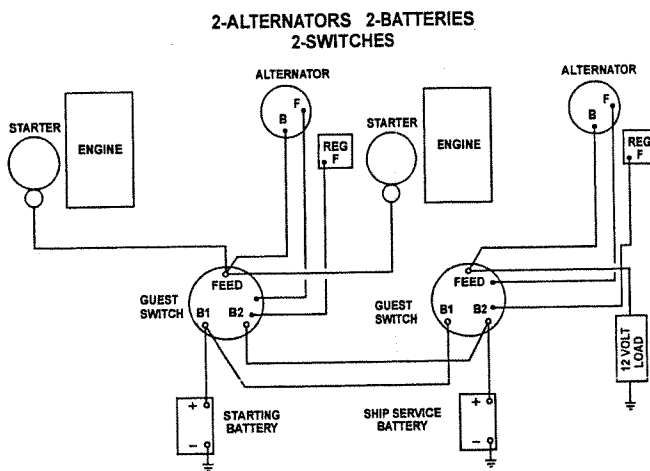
2-ALTERNATORS 2-BATTERIES
2-SWITCHES

ALTERNATOR
B
F

ALTERNATOR
B
F

STARTER
ENGINE

REG
F

STARTER
ENGINE

REG
F

FEED
GUEST SWITCH
B1
B2

FEED
GUEST SWITCH
B1
B2

12 VOLT LOAD

+
−
STARTING BATTERY

SHIP SERVICE BATTERY
+
−